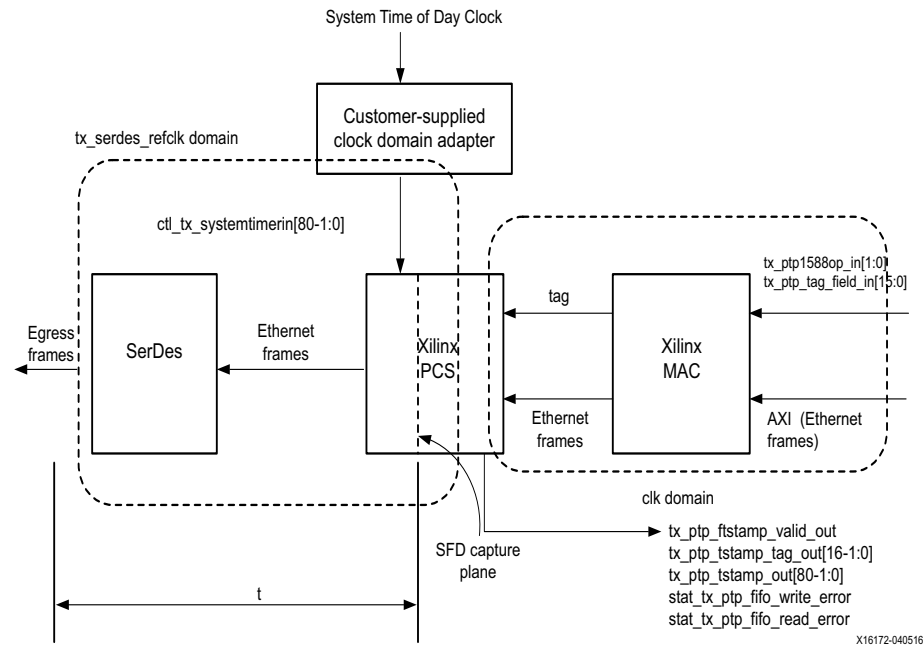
System Time of Day Clock

Customer-supplied clock domain adapter

tx_serdes_refclk domain

ctl_tx_systemtimerin[80-1:0]

tx_ptp1588op_in[1:0]
tx_ptp_tag_field_in[15:0]

Egress frames

SerDes

Ethernet frames

Xilinx PCS

tag

Xilinx MAC

Ethernet frames

AXI (Ethernet frames)

clk domain

SFD capture plane

tx_ptp_ftstamp_valid_out
tx_ptp_tstamp_tag_out[16-1:0]
tx_ptp_tstamp_out[80-1:0]
stat_tx_ptp_fifo_write_error
stat_tx_ptp_fifo_read_error

t

X16172-040516